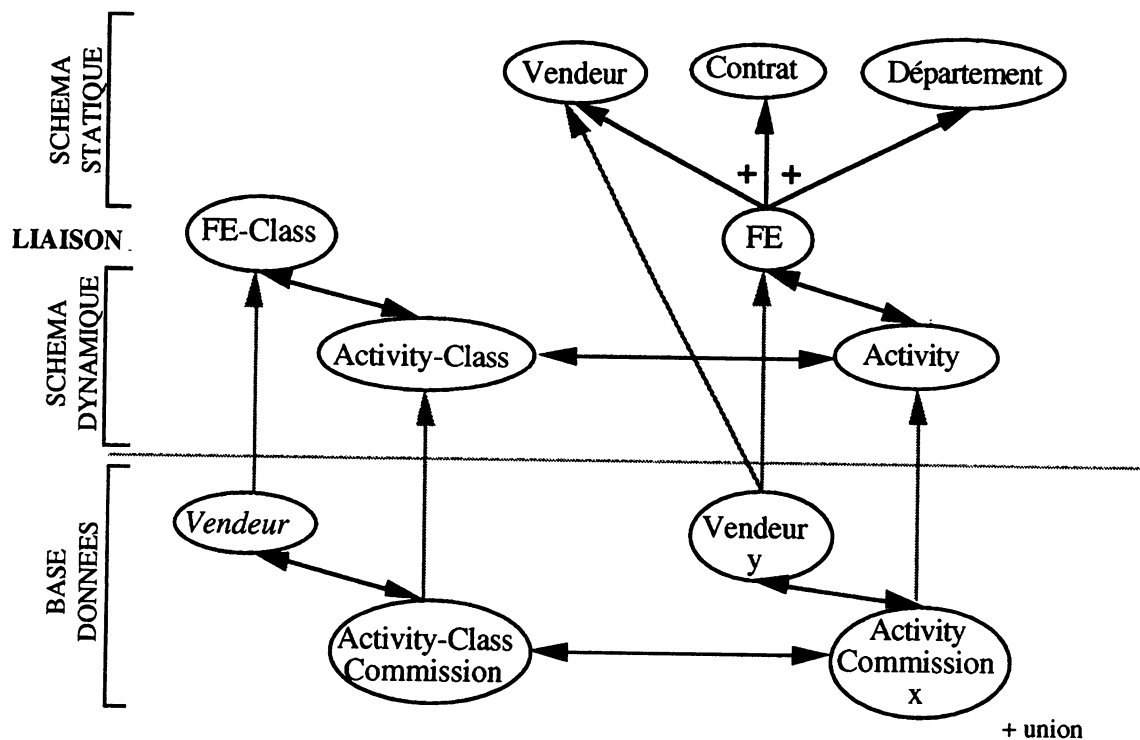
SCHEMA STATIQUE

Vendeur

Contrat

Département

+ +

LIAISON

FE-Class

FE

SCHEMA DYNAMIQUE

Activity-Class

Activity

BASE DONNEES

*Vendeur*

Vendeur y

Activity-Class Commission

Activity Commission x

+ union